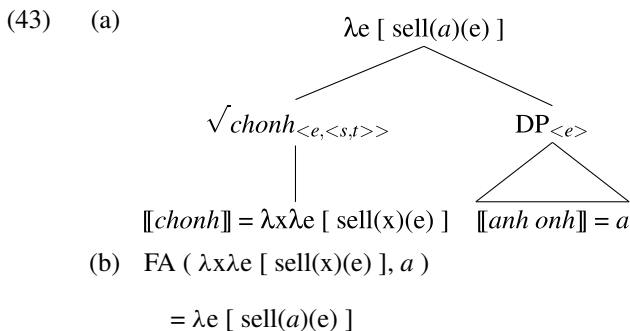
(43) (a)

$\lambda$e [ sell($a$)(e) ]

$\sqrt{chonh}_{<e,<s,t>>}$

DP$_{<e>}$

$[\![chonh]\!] = \lambda x \lambda e$ [ sell(x)(e) ]

$[\![anh\ onh]\!] = a$

(b) FA ( $\lambda x \lambda e$ [ sell(x)(e) ], $a$ )

= $\lambda$e [ sell($a$)(e) ]